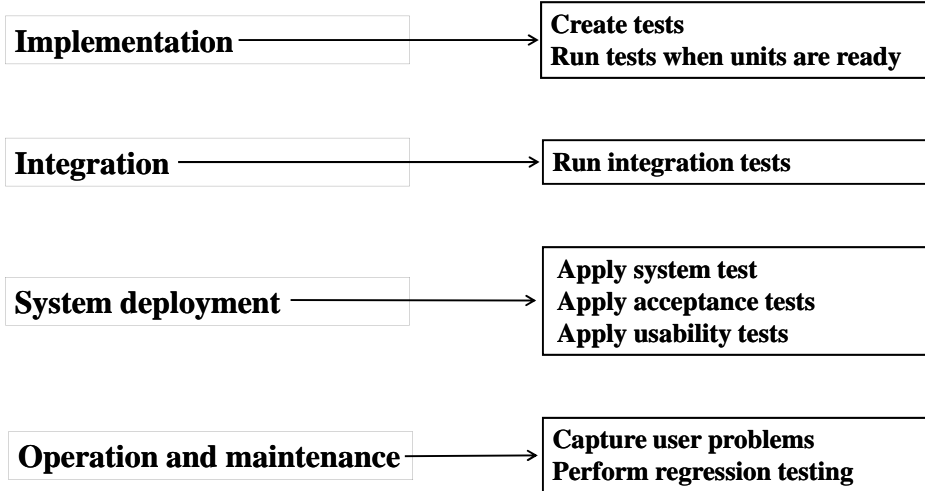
Implementation

Create tests
Run tests when units are ready

Integration

Run integration tests

System deployment

Apply system test
Apply acceptance tests
Apply usability tests

Operation and maintenance

Capture user problems
Perform regression testing